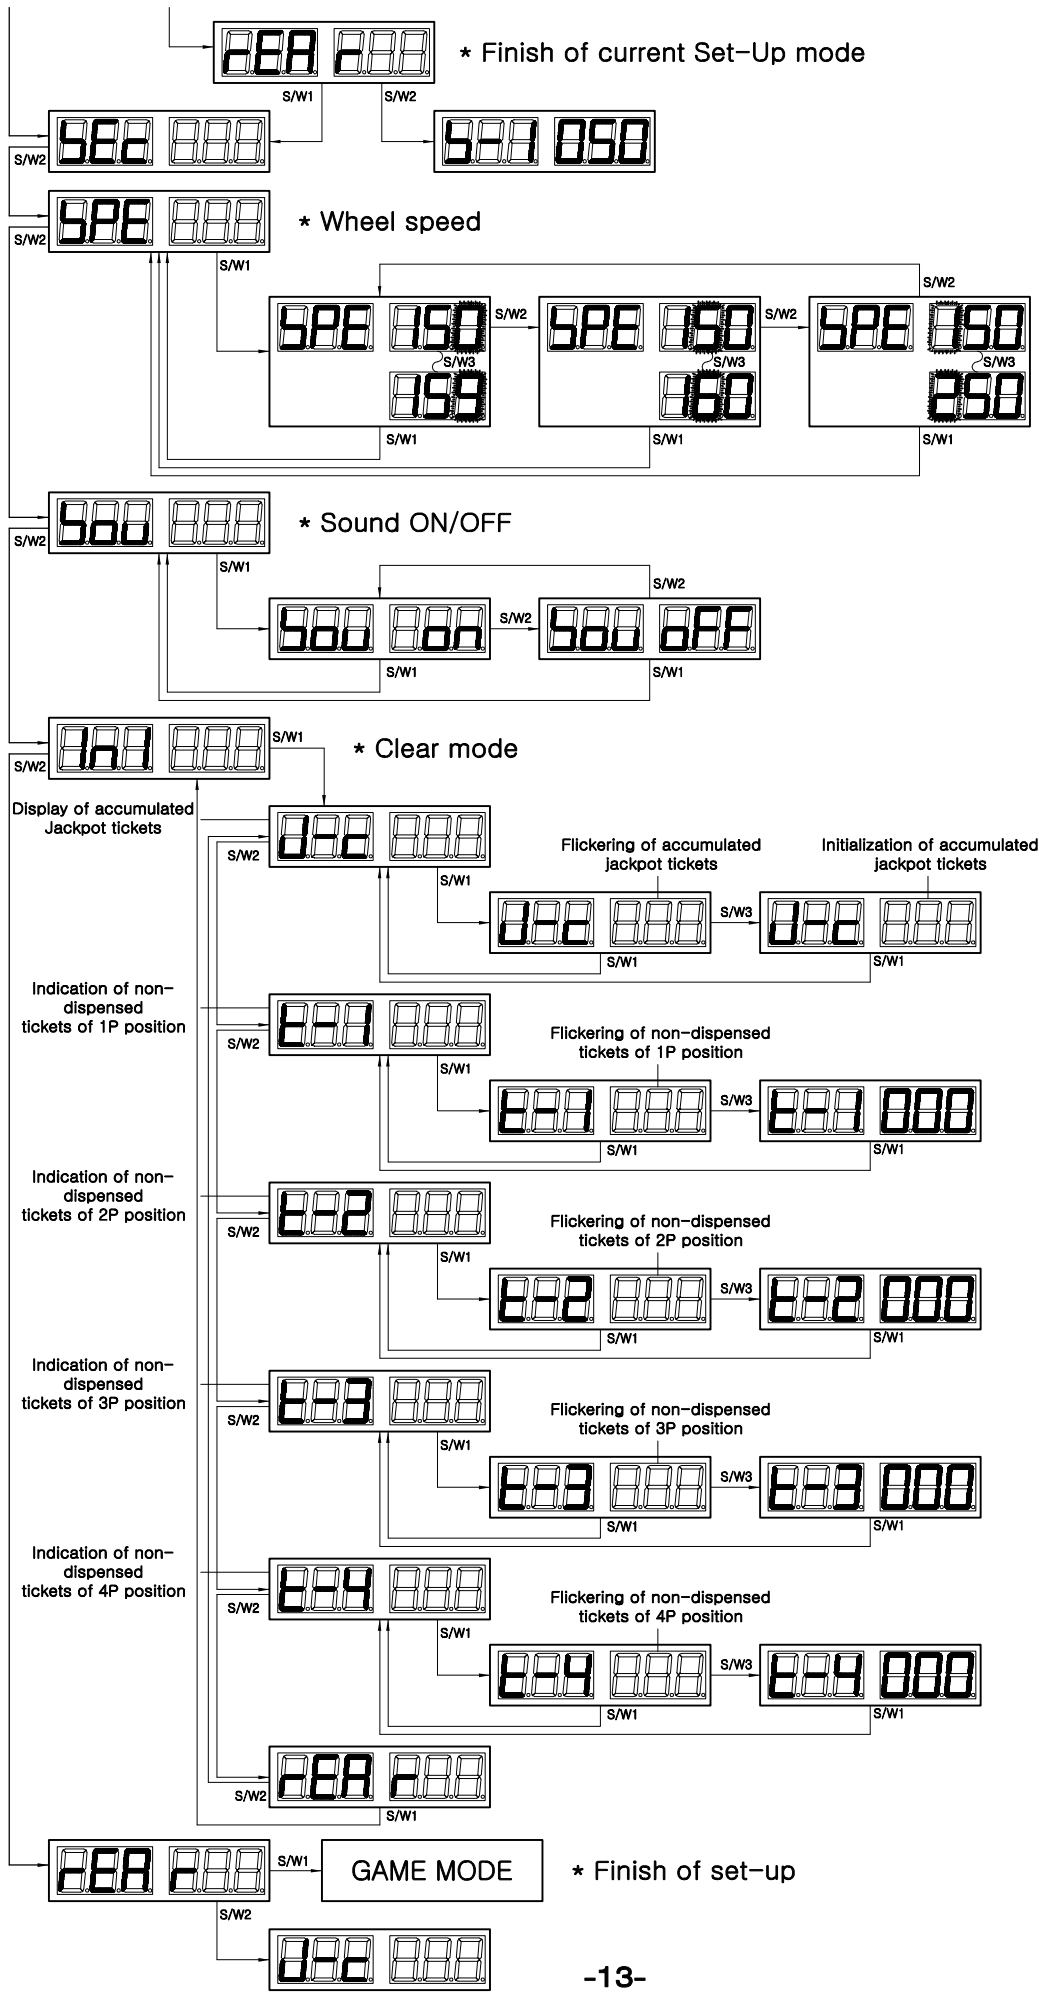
rEA r

* Finish of current Set-Up mode

S/W1 S/W2

SEc

S-1 050

S/W2

SPE

* Wheel speed

S/W2 S/W1

S/W2

SPE 150 S/W2 SPE 150 S/W2 SPE 050

S/W3 S/W3 S/W3

159 160 250

S/W1 S/W1 S/W1

Sou

* Sound ON/OFF

S/W2 S/W1

S/W2

Sou on S/W2 Sou oFF

S/W1 S/W1

In1 S/W1

* Clear mode

S/W2

Display of accumulated Jackpot tickets

J-c

S/W2 S/W1

Flickering of accumulated jackpot tickets

Initialization of accumulated jackpot tickets

J-c S/W3 J-c

S/W1 S/W1

Indication of non-dispensed tickets of 1P position

t-1

S/W2 S/W1

Flickering of non-dispensed tickets of 1P position

t-1 S/W3 t-1 000

S/W1 S/W1

Indication of non-dispensed tickets of 2P position

t-2

S/W2 S/W1

Flickering of non-dispensed tickets of 2P position

t-2 S/W3 t-2 000

S/W1 S/W1

Indication of non-dispensed tickets of 3P position

t-3

S/W2 S/W1

Flickering of non-dispensed tickets of 3P position

t-3 S/W3 t-3 000

S/W1 S/W1

Indication of non-dispensed tickets of 4P position

t-4

S/W2 S/W1

Flickering of non-dispensed tickets of 4P position

t-4 S/W3 t-4 000

S/W1 S/W1

rEA r

S/W2 S/W1

rEA r S/W1 GAME MODE

* Finish of set-up

S/W2

J-c

-13-